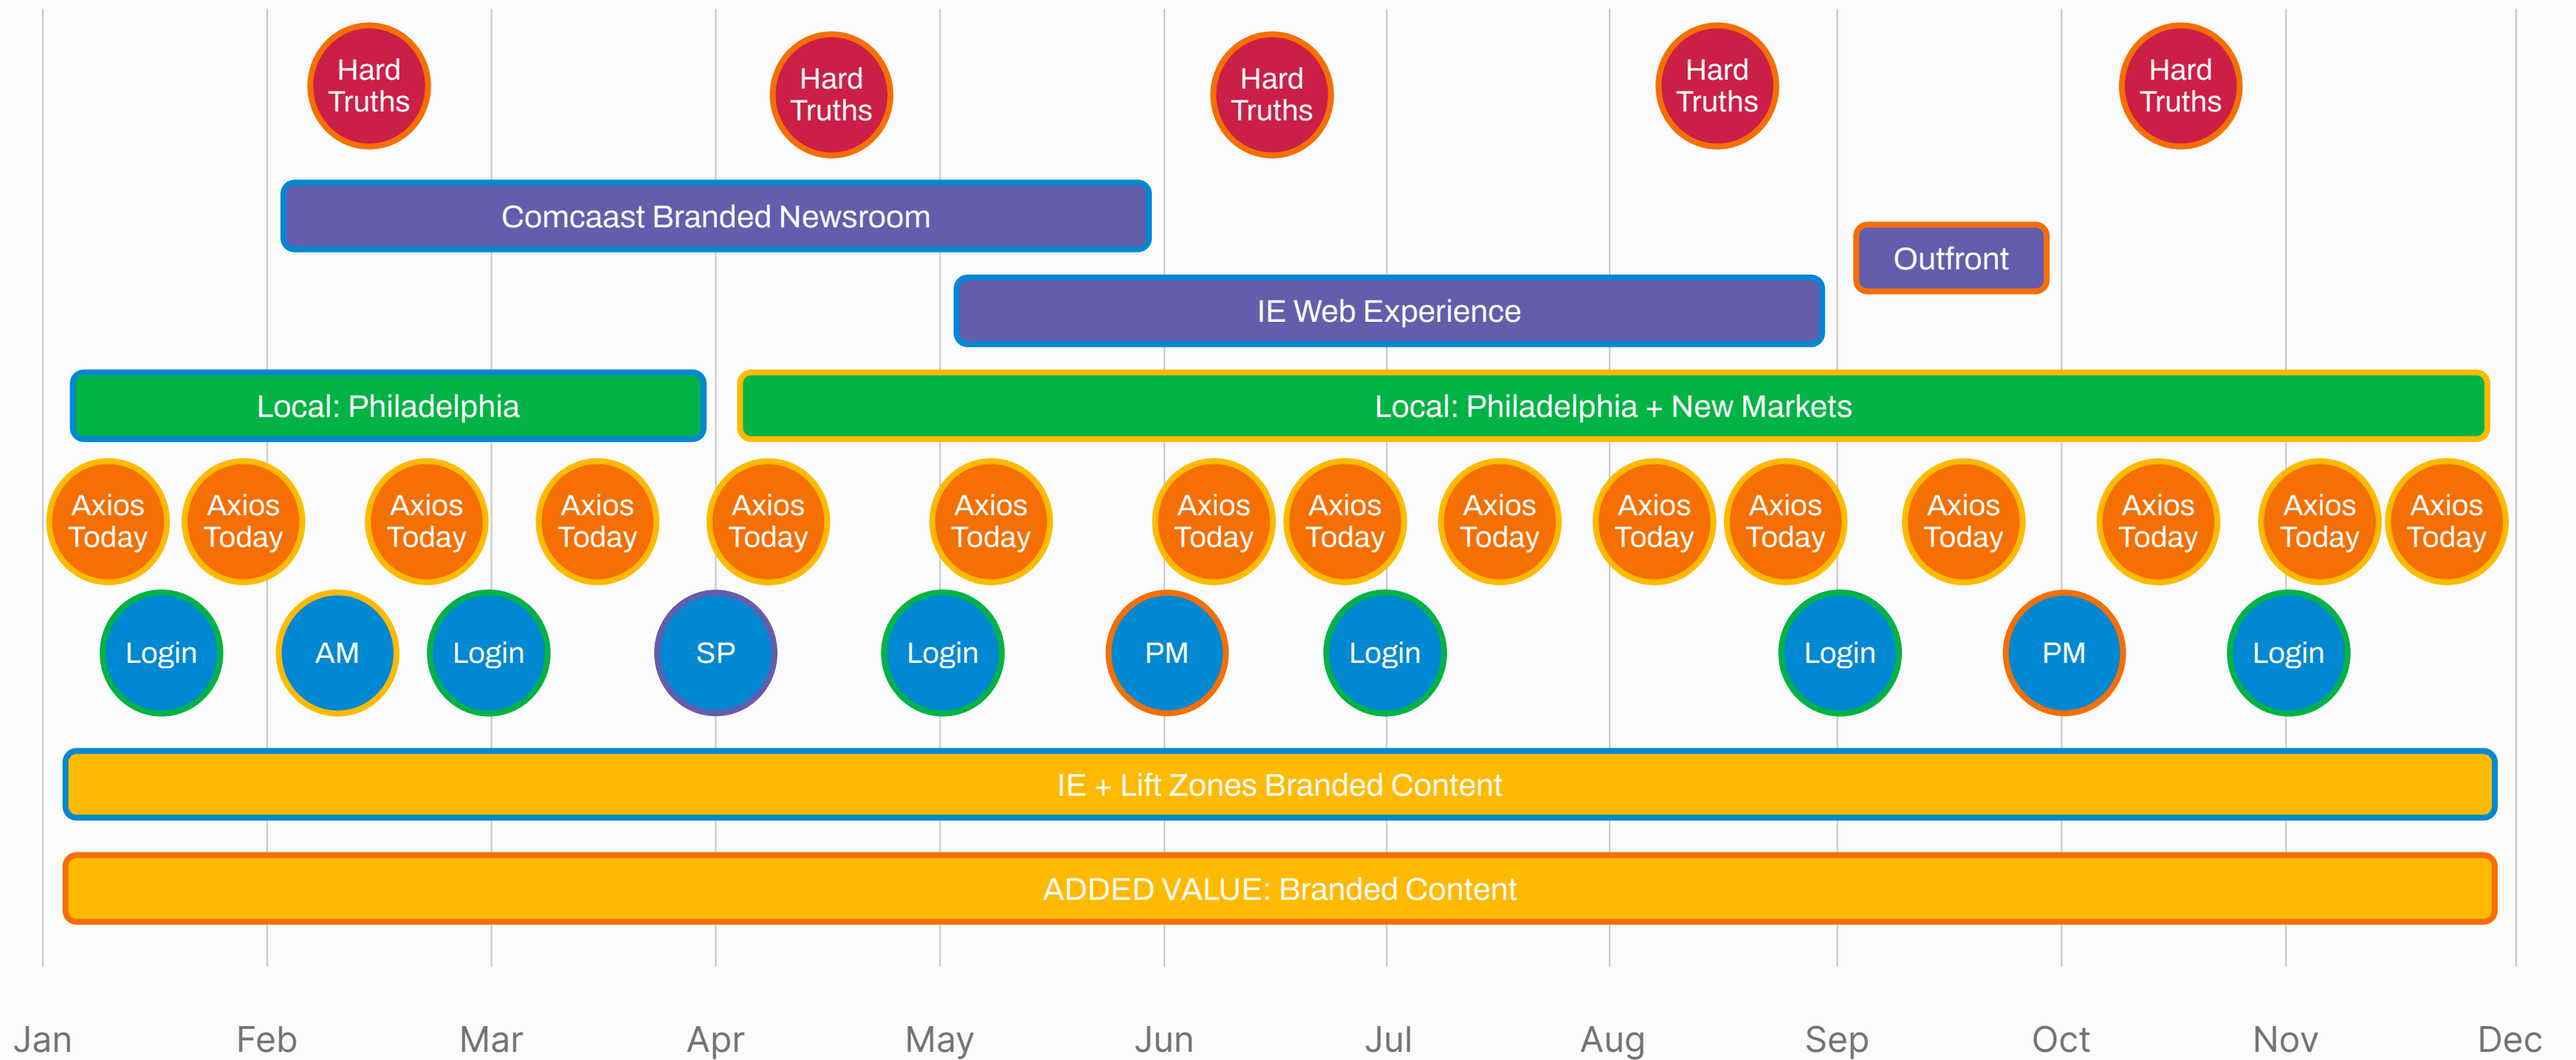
Hard Truths
Hard Truths
Hard Truths
Hard Truths
Hard Truths

Comcaast Branded Newsroom

Outfront

IE Web Experience

Local: Philadelphia

Local: Philadelphia + New Markets

Axios Today
Axios Today
Axios Today
Axios Today
Axios Today
Axios Today
Axios Today
Axios Today
Axios Today
Axios Today
Axios Today
Axios Today
Axios Today
Axios Today
Axios Today

Login
AM
Login
SP
Login
PM
Login
Login
PM
Login

IE + Lift Zones Branded Content

ADDED VALUE: Branded Content

Jan Feb Mar Apr May Jun Jul Aug Sep Oct Nov Dec